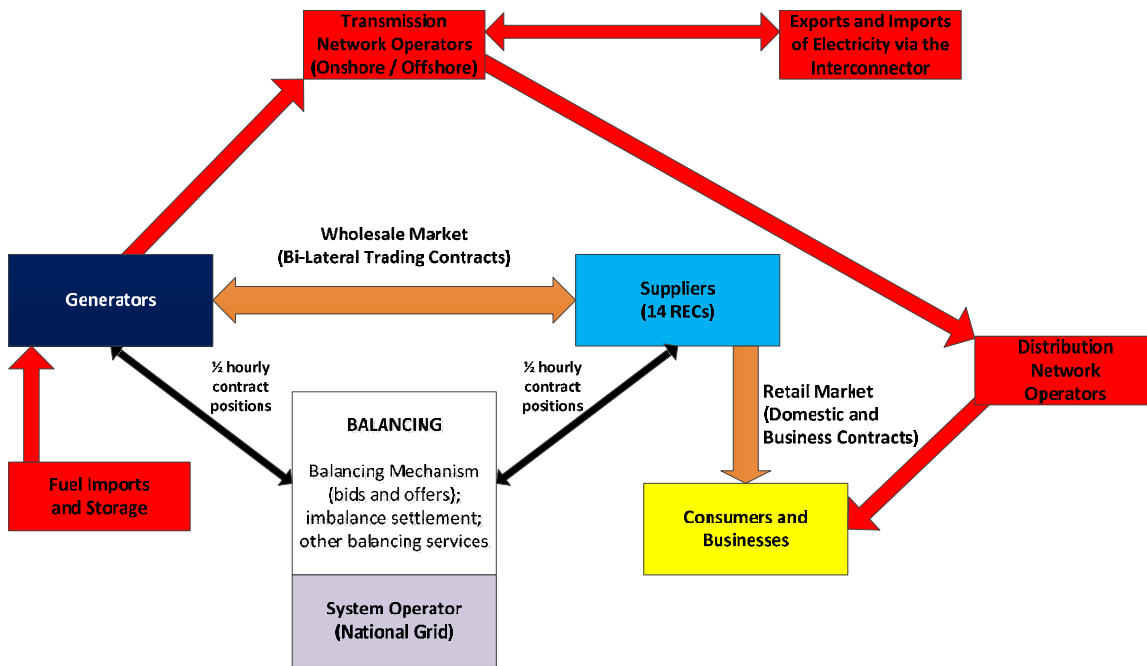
Transmission Network Operators (Onshore / Offshore)

Exports and Imports of Electricity via the Interconnector

Wholesale Market (Bi-Lateral Trading Contracts)

Generators

Suppliers (14 RECs)

Distribution Network Operators

½ hourly contract positions

½ hourly contract positions

Retail Market (Domestic and Business Contracts)

BALANCING

Balancing Mechanism (bids and offers); imbalance settlement; other balancing services

Fuel Imports and Storage

Consumers and Businesses

System Operator (National Grid)